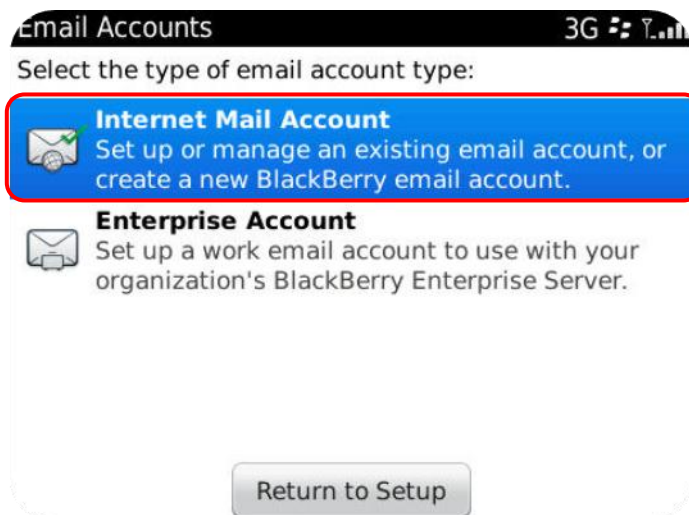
Email Accounts 3G

Select the type of email account type:

Internet Mail Account
Set up or manage an existing email account, or create a new BlackBerry email account.

Enterprise Account
Set up a work email account to use with your organization's BlackBerry Enterprise Server.

Return to Setup